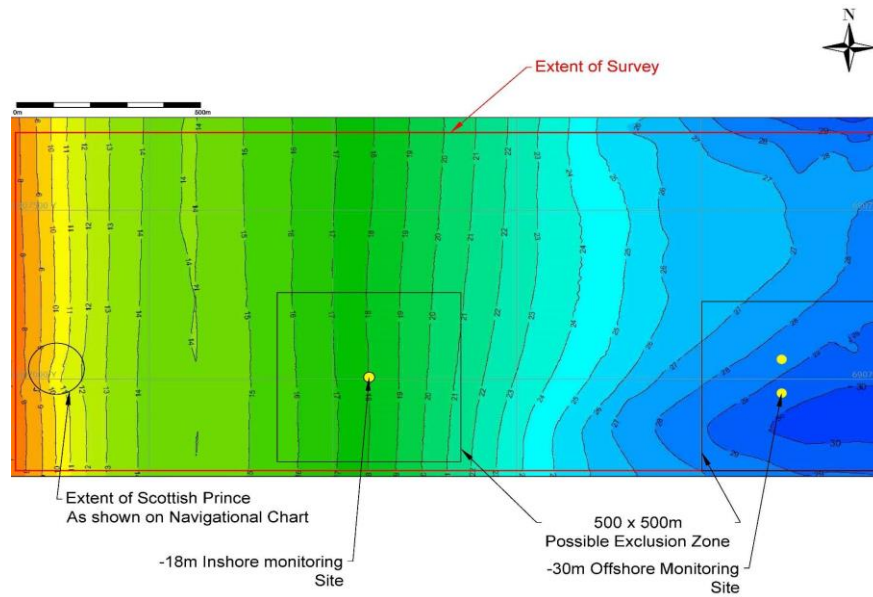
N

Extent of Survey

0m 500m

Extent of Scottish Prince
As shown on Navigational Chart

500 x 500m
Possible Exclusion Zone

-18m Inshore monitoring
Site

-30m Offshore Monitoring
Site

9 10 11 12 13 14 15 16 17 18 19 20 21 22 23 24 25 26 27 28 29 -30